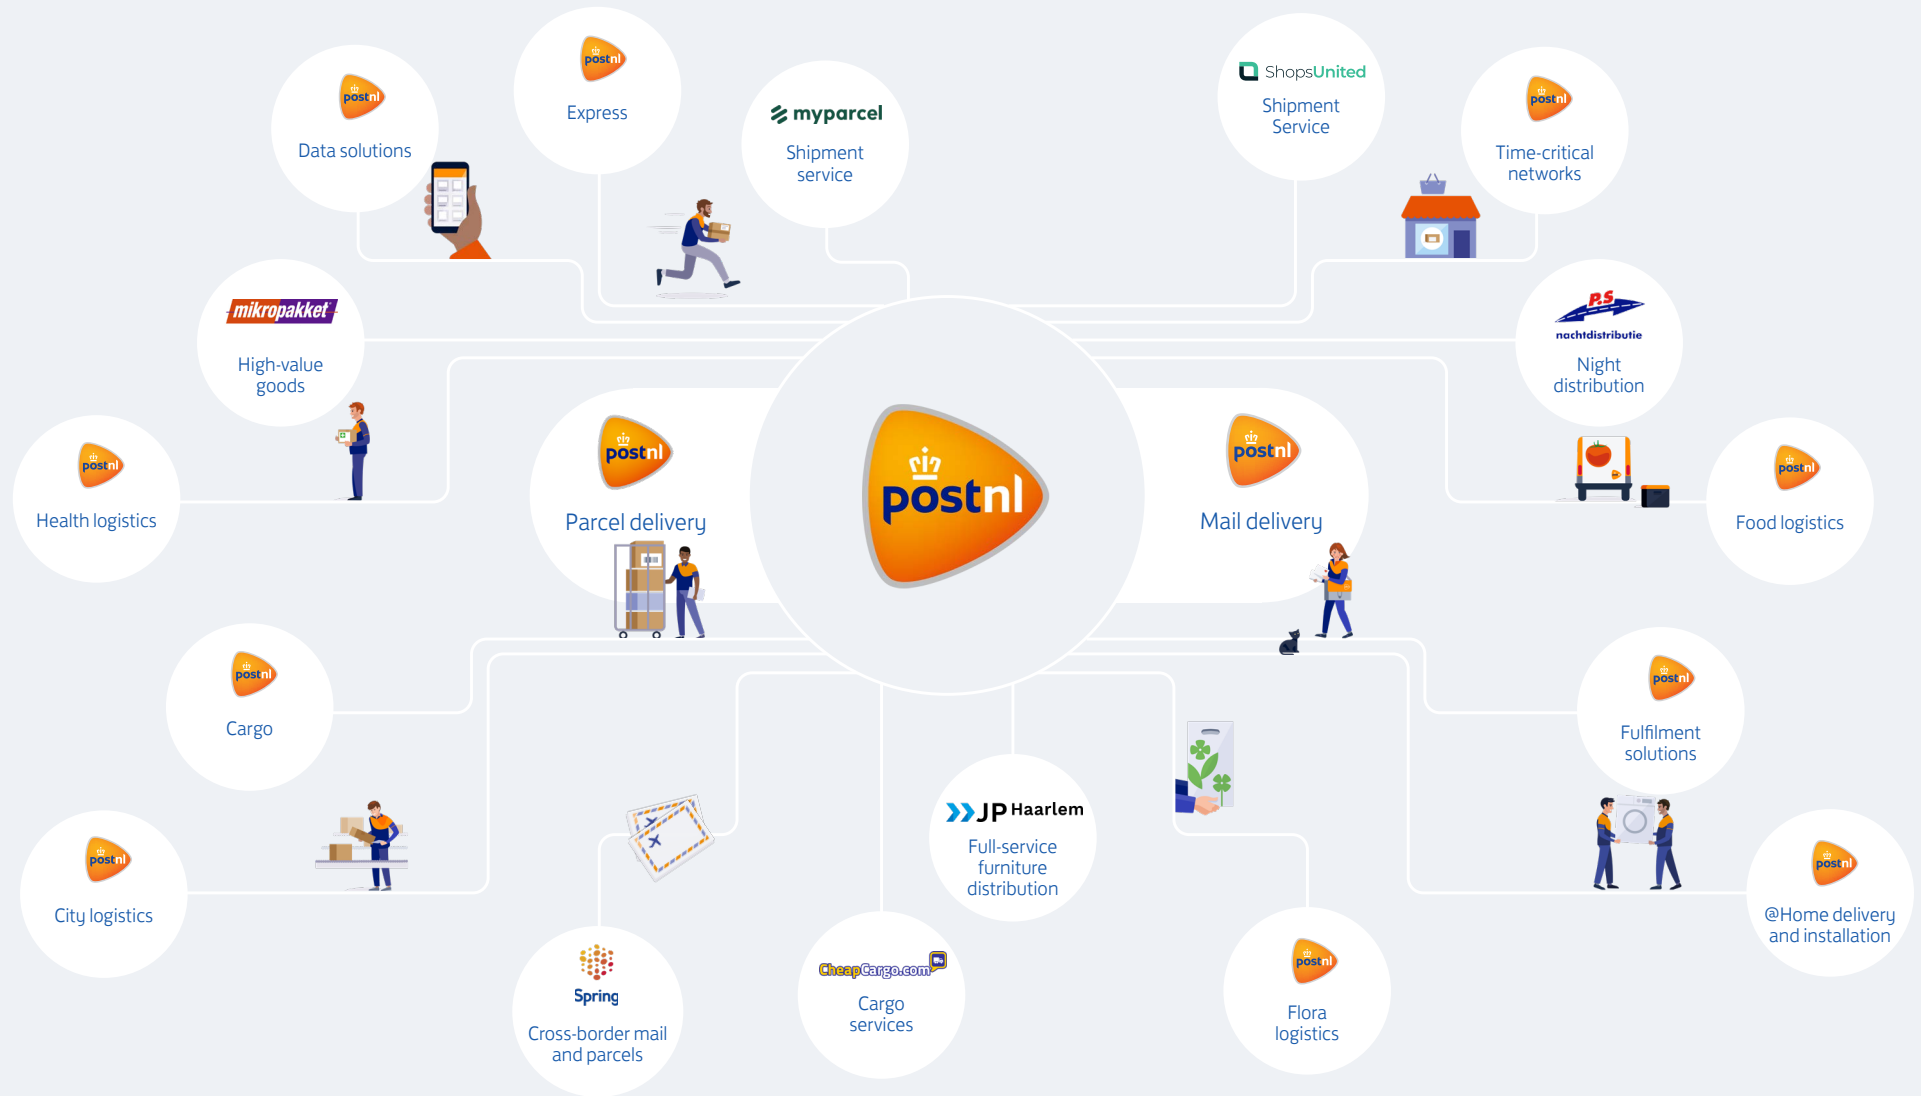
postnl
Data solutions

postnl
Express

myparcel
Shipment service

ShopsUnited
Shipment Service

postnl
Time-critical networks

mikropakket
High-value goods

PS
nachtdistributie
Night distribution

postnl
Health logistics

postnl
Parcel delivery

postnl

postnl
Mail delivery

postnl
Food logistics

postnl
Cargo

postnl
Fulfilment solutions

postnl
City logistics

JP Haarlem
Full-service furniture distribution

postnl
@Home delivery and installation

Spring
Cross-border mail and parcels

CheapCargo.com
Cargo services

postnl
Flora logistics